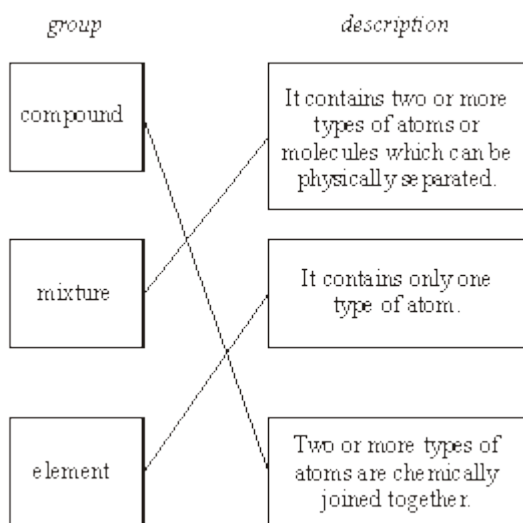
group

description

compound

It contains two or more types of atoms or molecules which can be physically separated.

mixture

It contains only one type of atom.

element

Two or more types of atoms are chemically joined together.